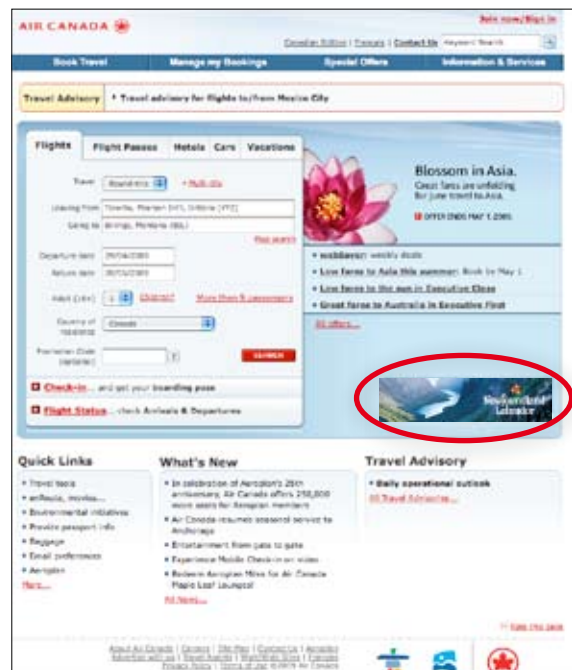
AIR CANADA

Join now/Sign in

Canadian Edition | Français | Contact Us Keyword Search

Book Travel | Manage my Bookings | Special Offers | Information & Services

Travel Advisory • Travel advisory for flights to/from Mexico City

Flights | Flight Passes | Hotels | Cars | Vacations

Travel Roundtrip • Multi-city

Leaving from Toronto, Pearson (YYZ), Ontario (YYZ)

Going to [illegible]

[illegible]

Departure date

Return date

Adult (16+) 1 Children More than 9 passengers

Country of residence Canada

Promotion Code (optional)

SEARCH

Check-in... and get your boarding pass

Flight Status... check Arrivals & Departures

Blossom in Asia.

Great fares are unfolding for June travel to Asia.

OFFER ENDS MAY 1, 2009.

• webSaver: weekly deals

• Low fares to Asia this summer: Book by May 1

• Low fares to the sun in Executive Class

• Great fares to Australia in Executive First

All offers...

Newfoundland Labrador

Quick Links

• Travel tools
• enRoute, movies...
• Environmental initiatives
• Provide passport info
• Baggage
• Email preferences
• Aeroplan
More...

What's New

• In celebration of Aeroplan's 25th anniversary, Air Canada offers 250,000 more seats for Aeroplan members
• Air Canada resumes seasonal service to Anchorage
• Entertainment from gate to gate
• Experience Mobile Check-in on video
• Redeem Aeroplan Miles for Air Canada Maple Leaf Lounges!
All News...

Travel Advisory

• Daily operational outlook
All Travel Advisories...

Rate this page

About Air Canada | Careers | Site Map | Contact Us | Aeroplan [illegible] | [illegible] | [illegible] | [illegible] Privacy Policy | Terms of Use | © 2009 Air Canada